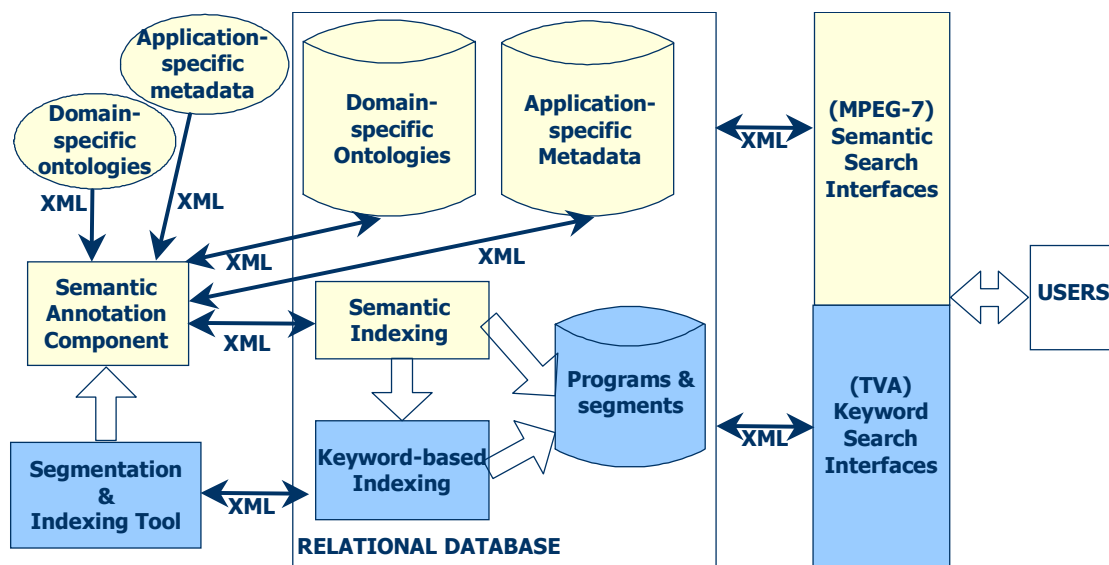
Application-specific metadata

Domain-specific ontologies

XML

XML

Domain-specific Ontologies

Application-specific Metadata

XML

(MPEG-7) Semantic Search Interfaces

XML

XML

Semantic Annotation Component

XML

Semantic Indexing

Programs & segments

USERS

(TVA) Keyword Search Interfaces

XML

Segmentation & Indexing Tool

XML

Keyword-based Indexing

RELATIONAL DATABASE